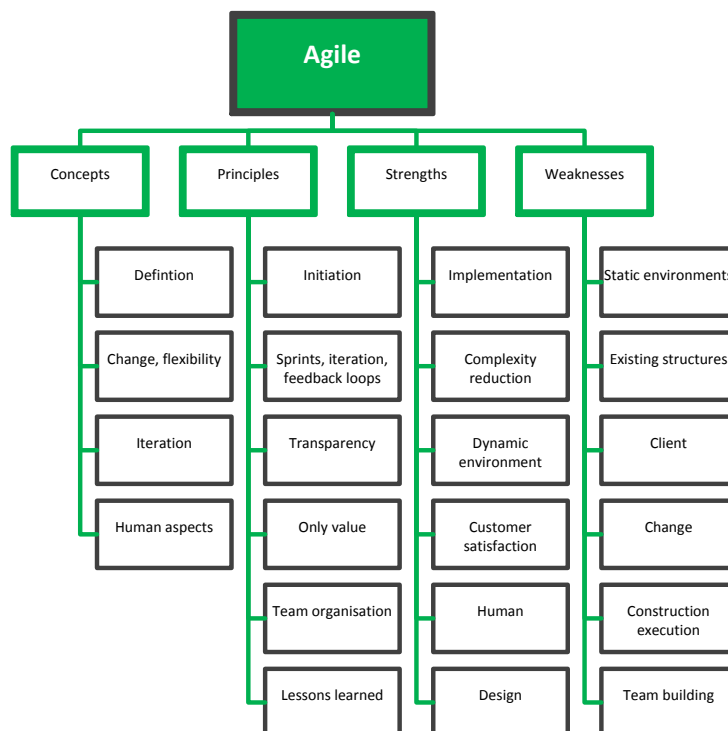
Agile

Concepts

Defintion

Change, flexibility

Iteration

Human aspects

Principles

Initiation

Sprints, iteration, feedback loops

Transparency

Only value

Team organisation

Lessons learned

Strengths

Implementation

Complexity reduction

Dynamic environment

Customer satisfaction

Human

Design

Weaknesses

Static environments

Existing structures

Client

Change

Construction execution

Team building